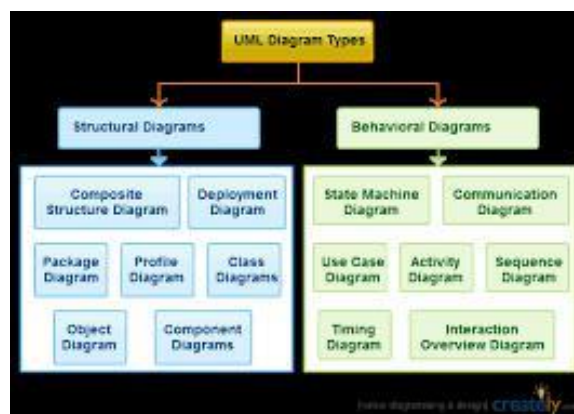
UML Diagram Types

Structural Diagrams

Composite Structure Diagram

Deployment Diagram

Package Diagram

Profile Diagram

Class Diagrams

Object Diagram

Component Diagrams

Behavioral Diagrams

State Machine Diagram

Communication Diagram

Use Case Diagram

Activity Diagram

Sequence Diagram

Timing Diagram

Interaction Overview Diagram

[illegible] creately